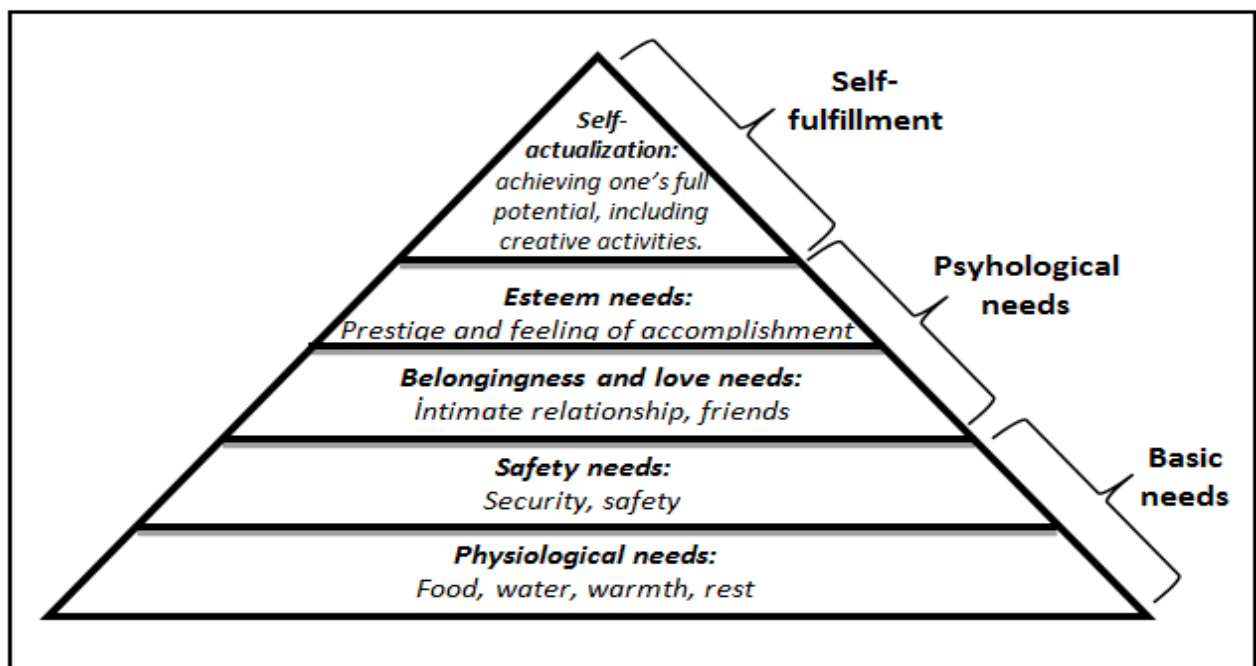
Self-actualization: achieving one's full potential, including creative activities.

Esteem needs: Prestige and feeling of accomplishment

Belongingness and love needs: İntimate relationship, friends

Safety needs: Security, safety

Physiological needs: Food, water, warmth, rest

Self-fulfillment

Psyhological needs

Basic needs